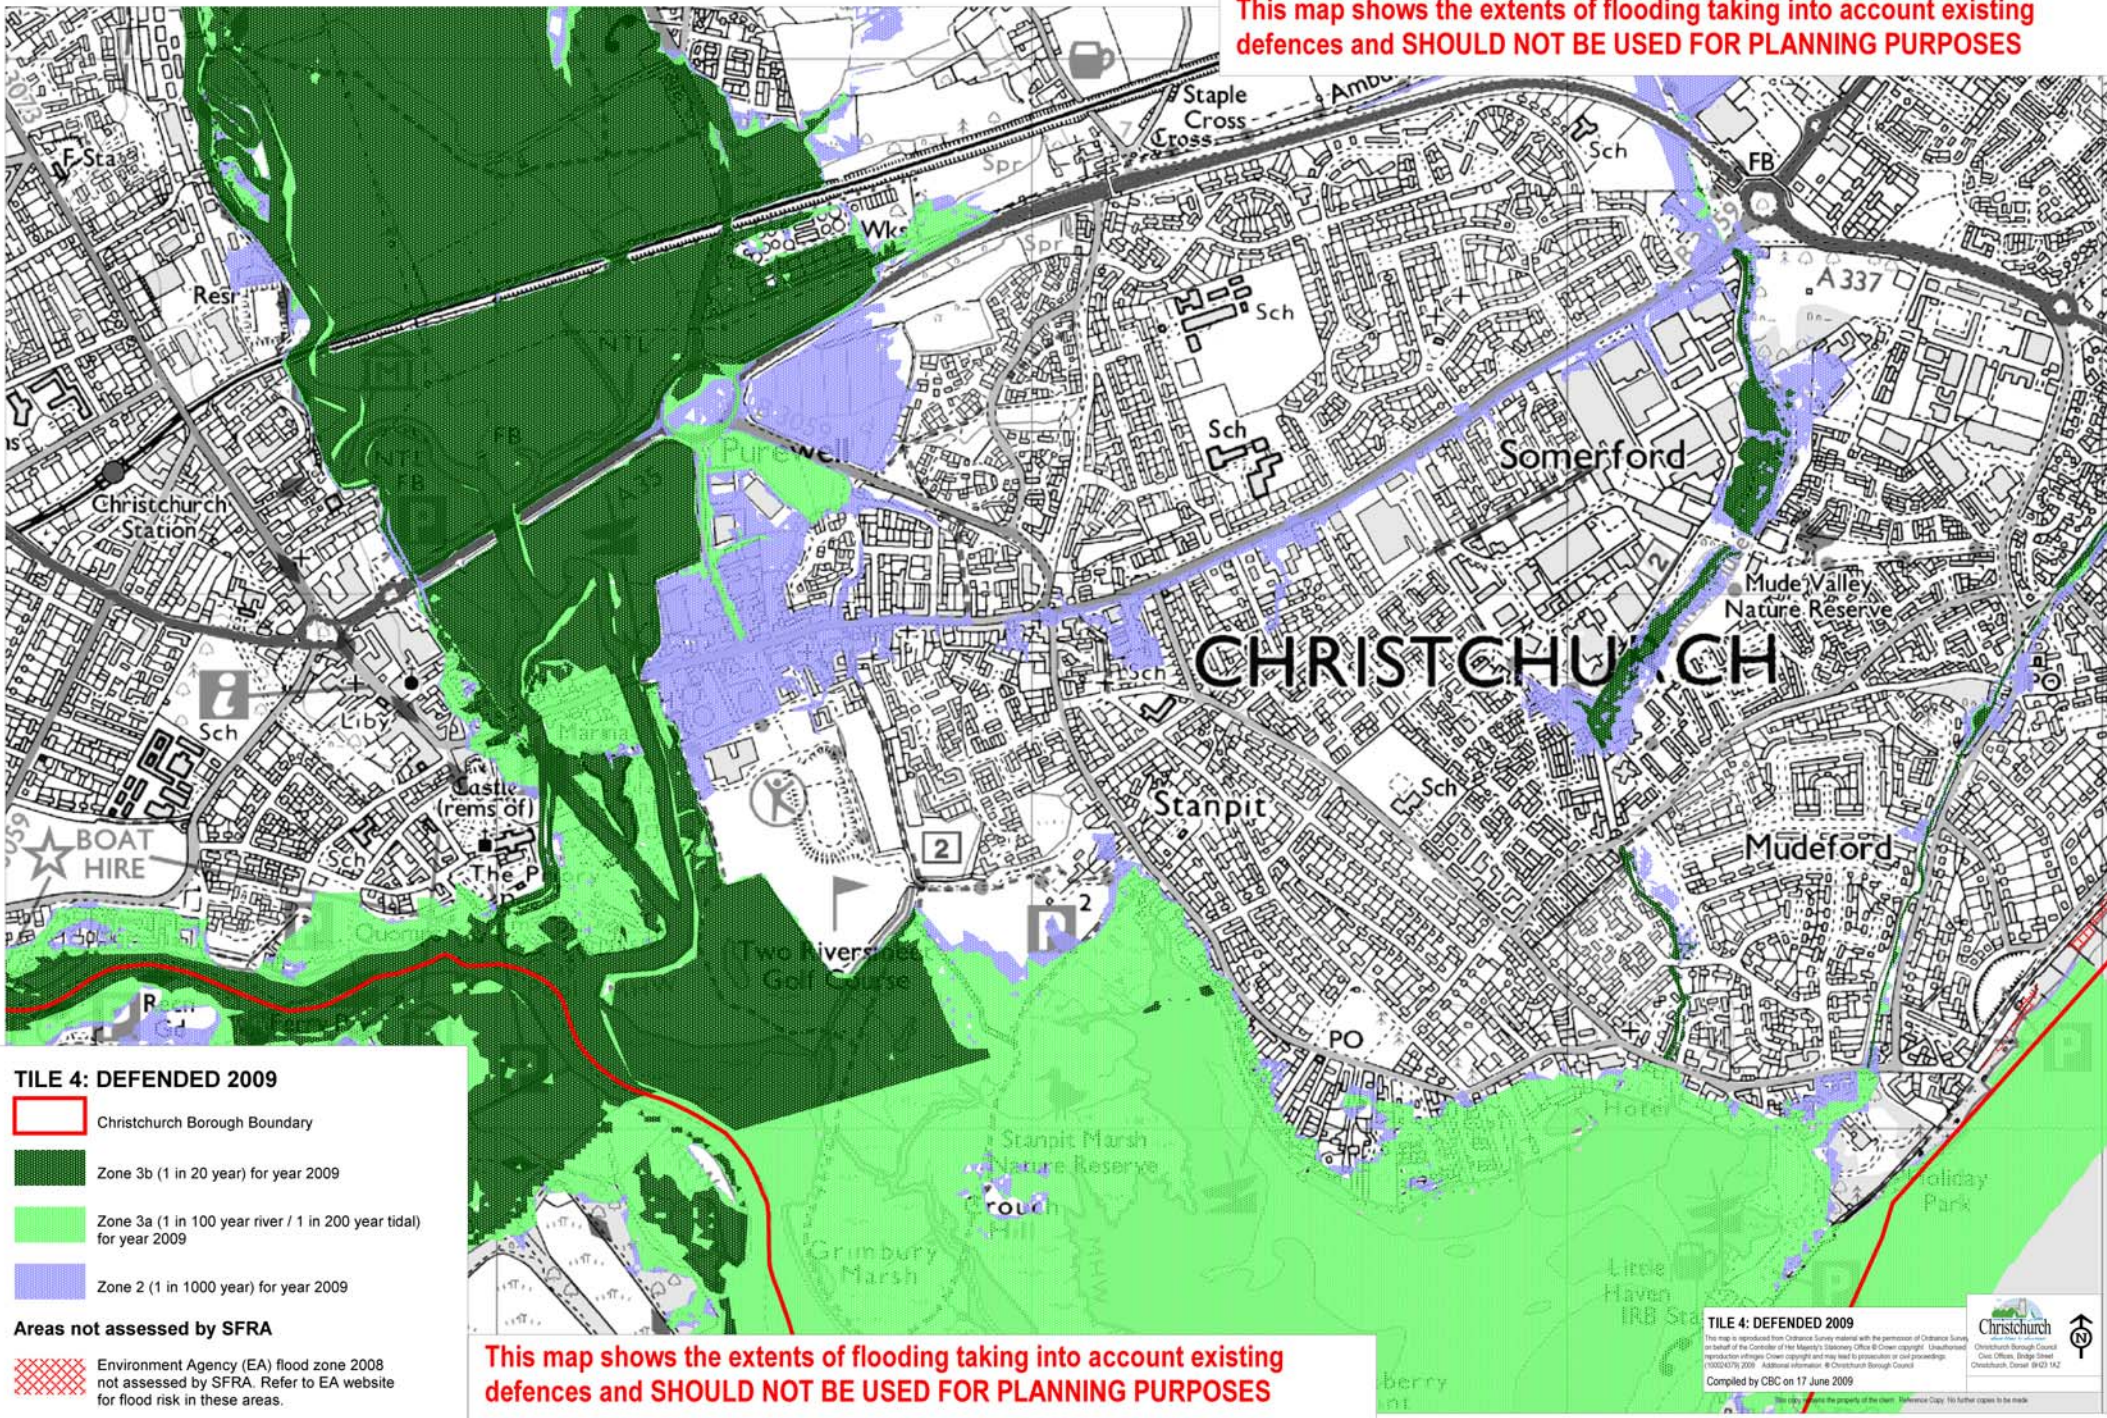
This map shows the extents of flooding taking into account existing defences and SHOULD NOT BE USED FOR PLANNING PURPOSES

Staple Cross
Cross
Amb
Sch
FB
Wks
Spr
Sch
A 337
Resr
Sch
Purewell
A35
NTL
FB
Somerford
Christchurch Station
Mude Valley Nature Reserve
CHRISTCHURCH
Sch
Sch
Liby
Castle (rems of)
Stanpit
Sch
BOAT HIRE
The P
2
Mudeford
2
Two Riversmeet Golf Course
Quomps
PO
Hotel
Stanpit Marsh Nature Reserve
Holiday Park
Crouch Hill
Grimbury Marsh
Little Haven
IRB Sta

TILE 4: DEFENDED 2009
Christchurch Borough Boundary
Zone 3b (1 in 20 year) for year 2009
Zone 3a (1 in 100 year river / 1 in 200 year tidal) for year 2009
Zone 2 (1 in 1000 year) for year 2009
Areas not assessed by SFRA
Environment Agency (EA) flood zone 2008 not assessed by SFRA. Refer to EA website for flood risk in these areas.

This map shows the extents of flooding taking into account existing defences and SHOULD NOT BE USED FOR PLANNING PURPOSES

TILE 4: DEFENDED 2009
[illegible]
Compiled by CBC on 17 June 2009
Christchurch
Christchurch Borough Council
N